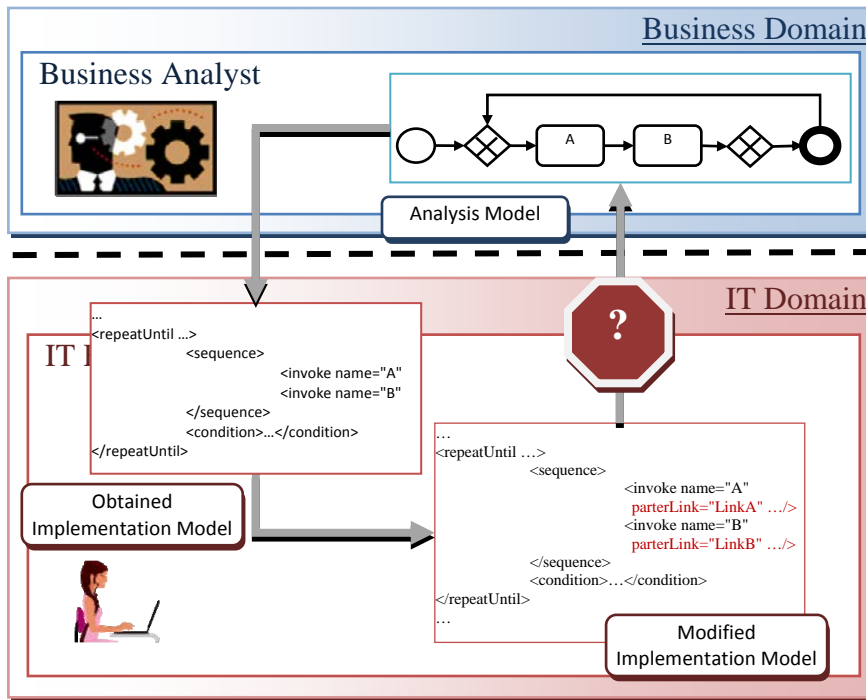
Business Domain

Business Analyst

A

B

Analysis Model

IT Domain

?

IT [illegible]

...
<repeatUntil ...>
<sequence>
<invoke name="A"
<invoke name="B"
</sequence>
<condition>...</condition>
</repeatUntil>

Obtained Implementation Model

…
<repeatUntil …>
<sequence>
<invoke name="A"
parterLink="LinkA" …/>
<invoke name="B"
parterLink="LinkB" …/>
</sequence>
<condition>…</condition>
</repeatUntil>
…

Modified Implementation Model